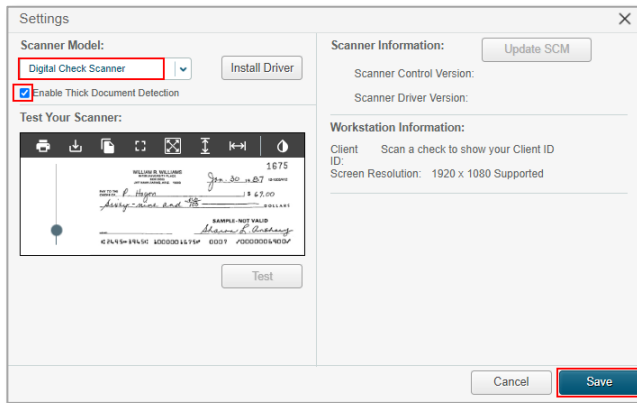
Settings

Scanner Model:

Digital Check Scanner

Install Driver

Enable Thick Document Detection

Test Your Scanner:

1675

WILLIAM B. WILLIAMS

Jan. 30 07

P. Hayes

$ 67.00

Sixty-seven and 00/100 DOLLARS

SAMPLE-NOT VALID

Sharon L. Anthony

Test

Scanner Information:

Update SCM

Scanner Control Version:

Scanner Driver Version:

Workstation Information:

Client ID: Scan a check to show your Client ID

Screen Resolution: 1920 x 1080 Supported

Cancel

Save